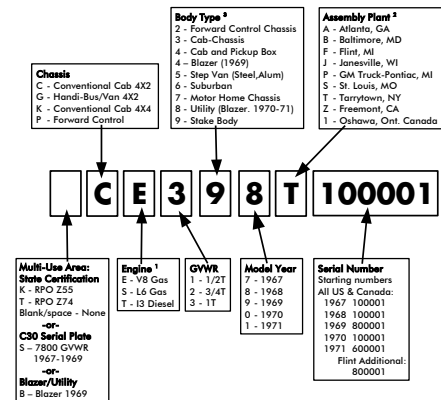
Chassis
C - Conventional Cab 4X2
G - Handi-Bus/Van 4X2
K - Conventional Cab 4X4
P - Forward Control

Body Type ³
2 - Forward Control Chassis
3 - Cab-Chassis
4 - Cab and Pickup Box
4 - Blazer (1969)
5 - Step Van (Steel,Alum)
6 - Suburban
7 - Motor Home Chassis
8 - Utility (Blazer. 1970-71)
9 - Stake Body

Assembly Plant ²
A - Atlanta, GA
B - Baltimore, MD
F - Flint, MI
J - Janesville, WI
P - GM Truck-Pontiac, MI
S - St. Louis, MO
T - Tarrytown, NY
Z - Freemont, CA
1 - Oshawa, Ont. Canada

C E 3 9 8 T 100001

Multi-Use Area:
State Certification
K - RPO Z55
T - RPO Z74
Blank/space - None
-or-
C30 Serial Plate
S – 7800 GVWR
1967-1969
-or-
Blazer/Utility
B – Blazer 1969

Engine ¹
E - V8 Gas
S - L6 Gas
T - I3 Diesel

GVWR
1 - 1/2T
2 - 3/4T
3 - 1T

Model Year
7 - 1967
8 - 1968
9 - 1969
0 - 1970
1 - 1971

Serial Number
Starting numbers
All US & Canada:
1967 100001
1968 100001
1969 800001
1970 100001
1971 600001
Flint Additional:
800001